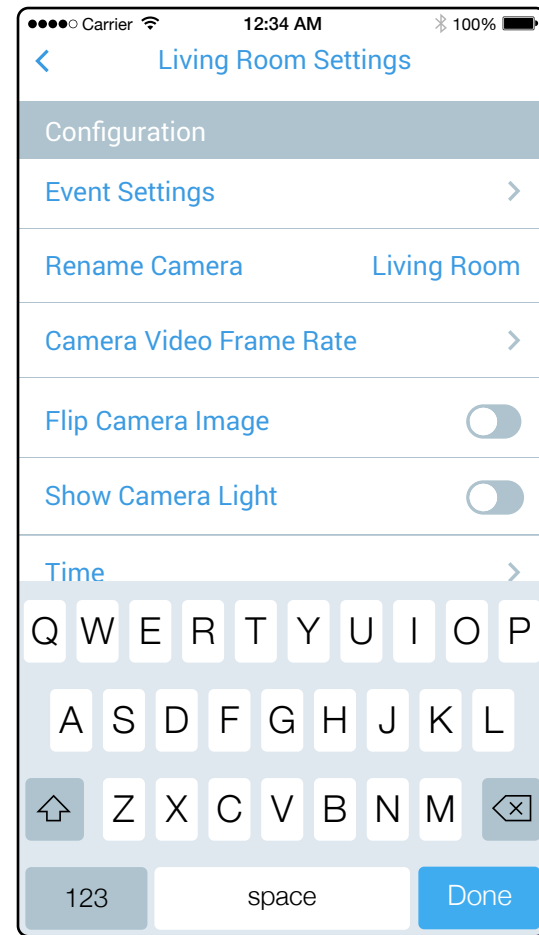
●●●●○ Carrier 12:34 AM 100%

<

Living Room Settings

Configuration

Event Settings >

Rename Camera Living Room

Camera Video Frame Rate >

Flip Camera Image

Show Camera Light

Time >

Q W E R T Y U I O P

A S D F G H J K L

Z X C V B N M

123 space Done